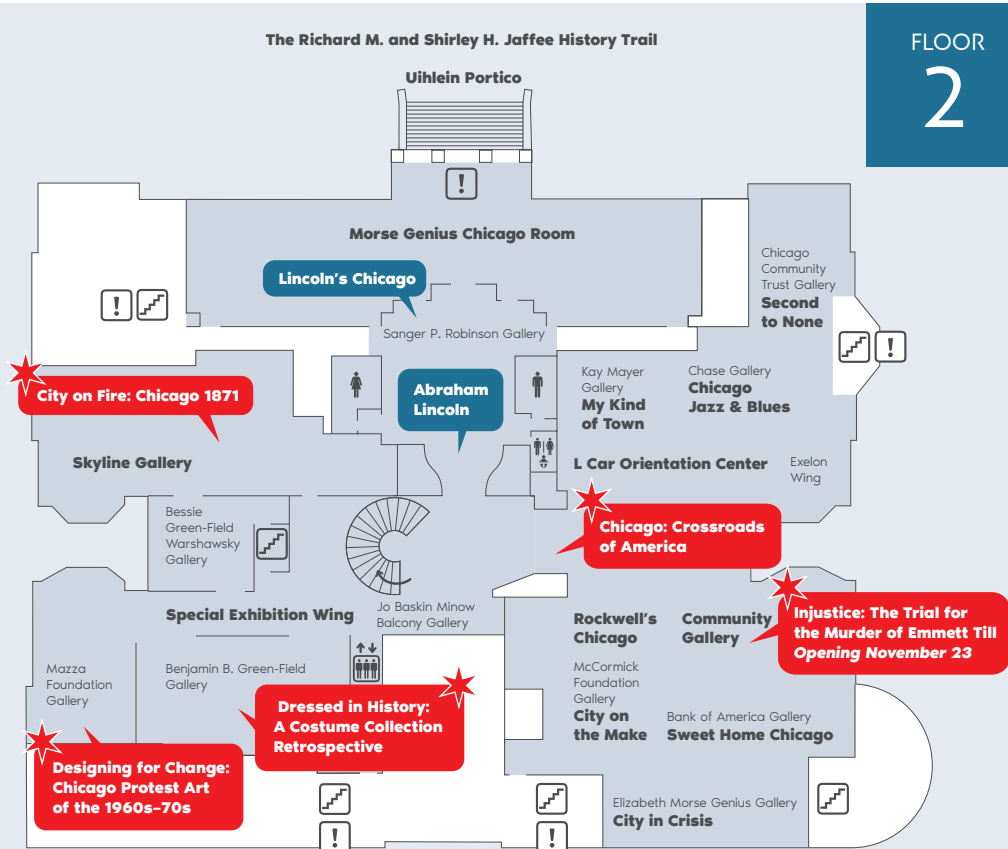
FLOOR
2

The Richard M. and Shirley H. Jaffee History Trail

Uihlein Portico

Morse Genius Chicago Room

Lincoln's Chicago

Sanger P. Robinson Gallery

Chicago Community Trust Gallery
Second to None

City on Fire: Chicago 1871

Abraham Lincoln

Kay Mayer Gallery
My Kind of Town

Chase Gallery
Chicago Jazz & Blues

Skyline Gallery

L Car Orientation Center

Exelon Wing

Bessie Green-Field Warshawsky Gallery

Chicago: Crossroads of America

Special Exhibition Wing

Jo Baskin Minow Balcony Gallery

Rockwell's Chicago

Community Gallery

Injustice: The Trial for the Murder of Emmett Till
Opening November 23

Mazza Foundation Gallery

Benjamin B. Green-Field Gallery

Dressed in History: A Costume Collection Retrospective

McCormick Foundation Gallery
City on the Make

Bank of America Gallery
Sweet Home Chicago

Designing for Change: Chicago Protest Art of the 1960s–70s

Elizabeth Morse Genius Gallery
City in Crisis